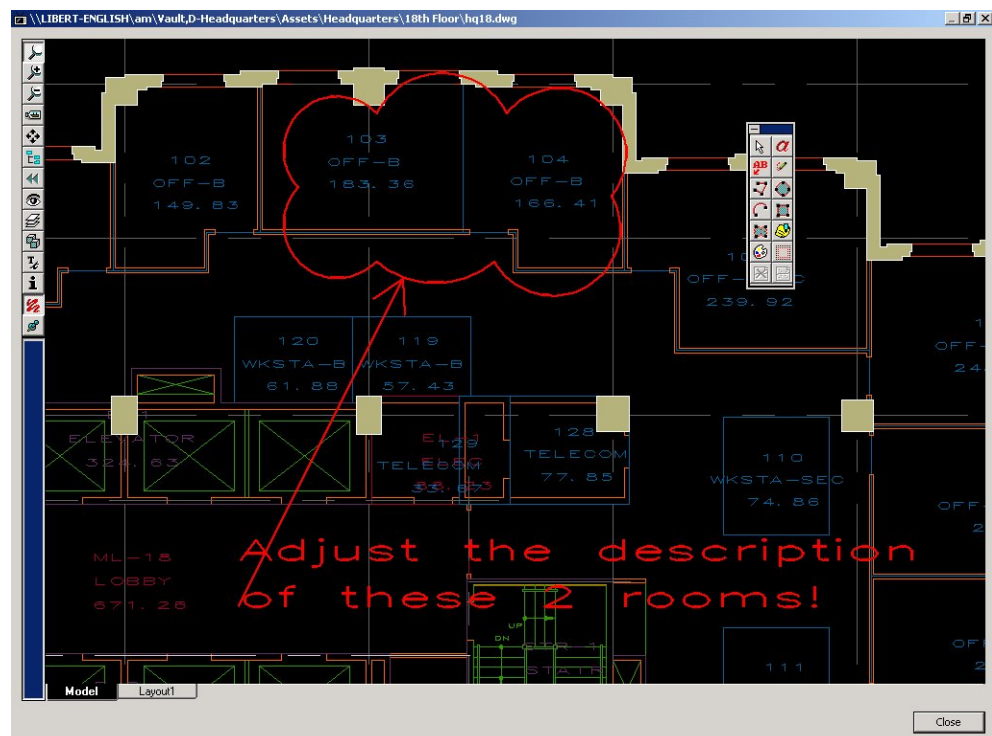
\\LIBERT-ENGLISH\am\Vault,D-Headquarters\Assets\Headquarters\18th Floor\hq18.dwg

103
OFF-B
183. 36

102
OFF-B
149. 83

104
OFF-B
166. 41

1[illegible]
OFF-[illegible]C
239. 92

1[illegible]
OFF-
24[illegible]

120
WKSTA-B
61. 88

119
WKSTA-B
57. 43

ELEVATOR
324. 63

129
TELECOM
33. 67

EL-1
ELEC
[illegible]

128
TELECOM
77. 85

110
WKSTA-SEC
74. 86

OFF-
2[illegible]

ML-18
LOBBY
671. 26

Adjust the description of these 2 rooms!

UP
DN
STAIR

111

OF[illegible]
2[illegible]

Model
Layout1

Close